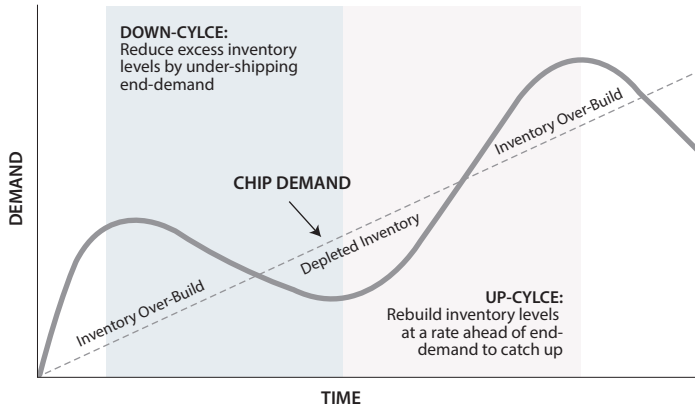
DOWN-CYLCE:
Reduce excess inventory levels by under-shipping end-demand

DEMAND

CHIP DEMAND

Inventory Over-Build

Depleted Inventory

Inventory Over-Build

UP-CYLCE:
Rebuild inventory levels at a rate ahead of end-demand to catch up

TIME